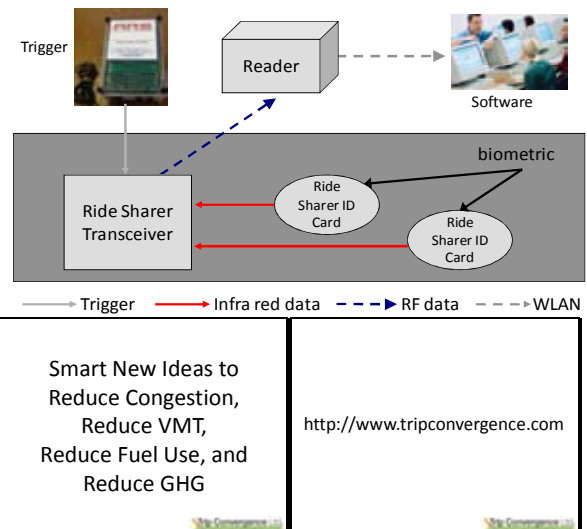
Trigger

Reader

Software

biometric

Ride Sharer Transceiver

Ride Sharer ID Card

Ride Sharer ID Card

Trigger
Infra red data
RF data
WLAN

Smart New Ideas to Reduce Congestion, Reduce VMT, Reduce Fuel Use, and Reduce GHG

Trip Convergence Ltd

http://www.tripconvergence.com

Trip Convergence Ltd